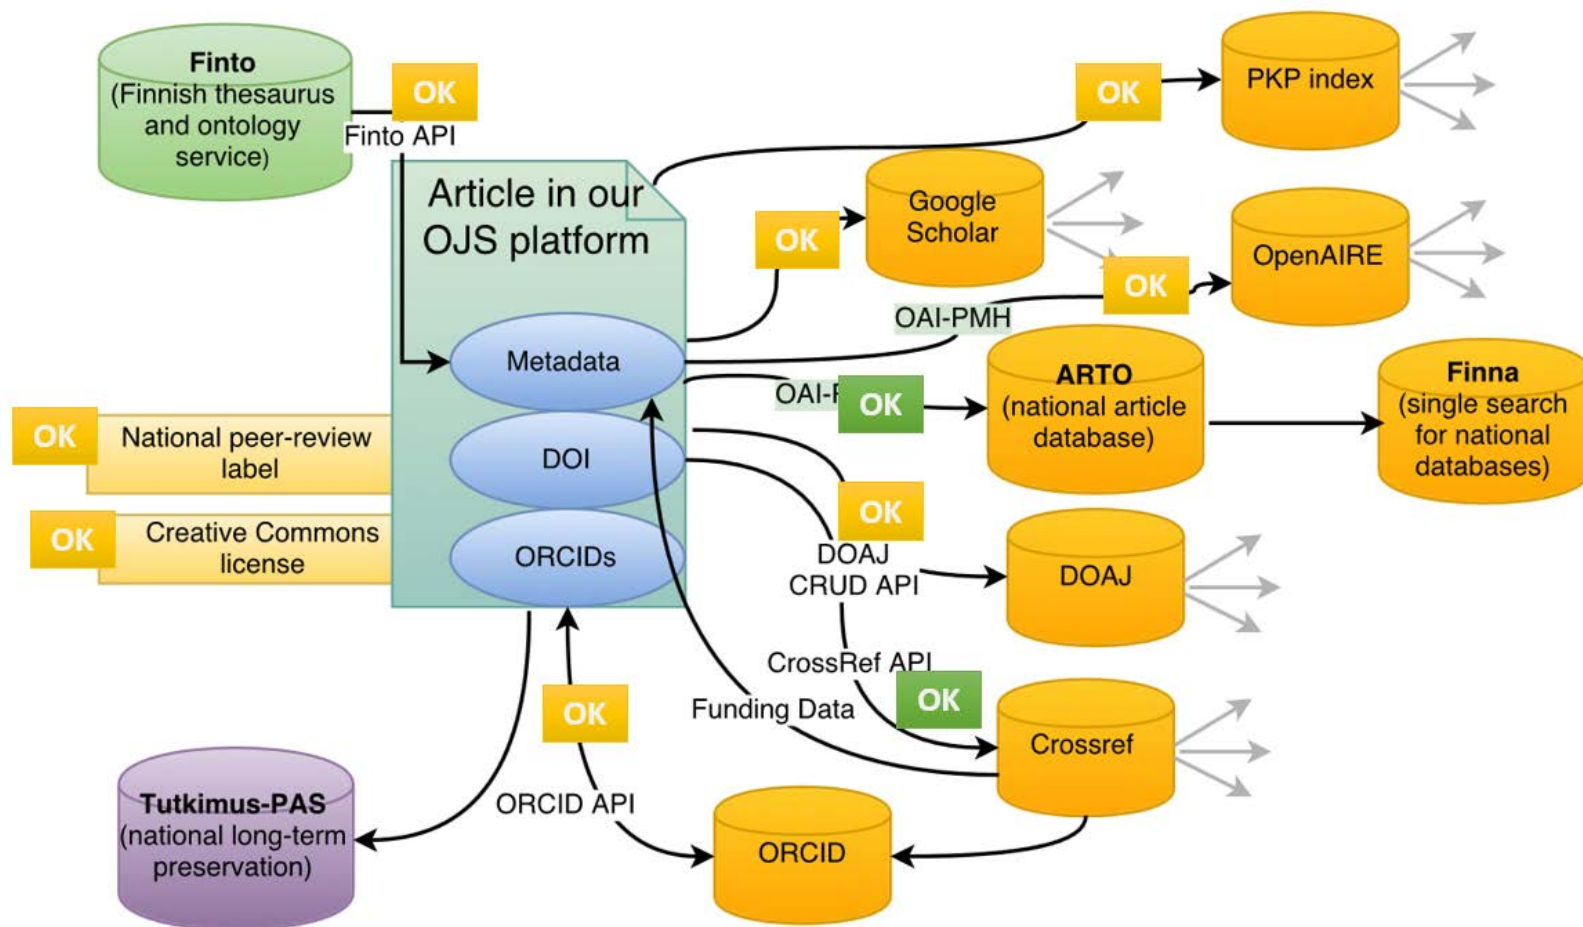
Finto
(Finnish thesaurus and ontology service)

OK

Finto API

Article in our OJS platform

Metadata

DOI

ORCIDs

OK

PKP index

OK

Google Scholar

OK

OpenAIRE

OAI-PMH

OAI-P

OK

ARTO
(national article database)

Finna
(single search for national databases)

OK

National peer-review label

OK

Creative Commons license

OK

DOAJ CRUD API

DOAJ

CrossRef API

OK

Funding Data

Crossref

OK

ORCID API

Tutkimus-PAS
(national long-term preservation)

ORCID